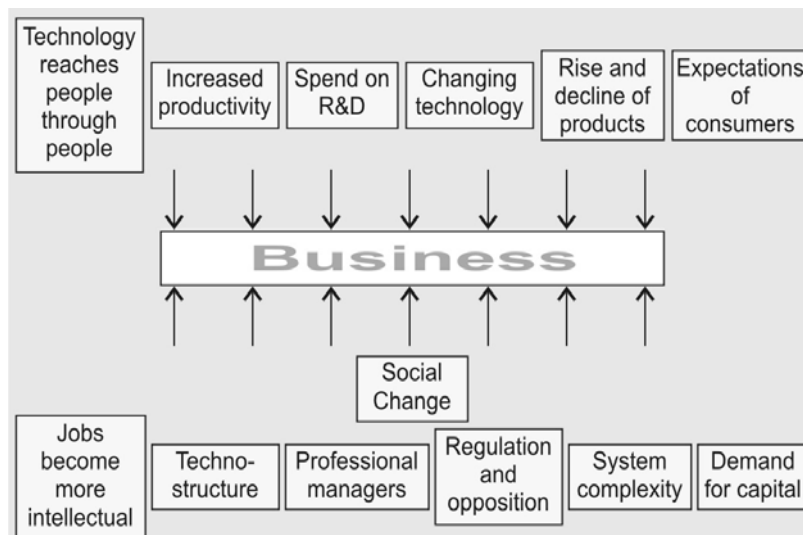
Technology reaches people through people

Increased productivity

Spend on R&D

Changing technology

Rise and decline of products

Expectations of consumers

Business

Social Change

Jobs become more intellectual

Techno-structure

Professional managers

Regulation and opposition

System complexity

Demand for capital